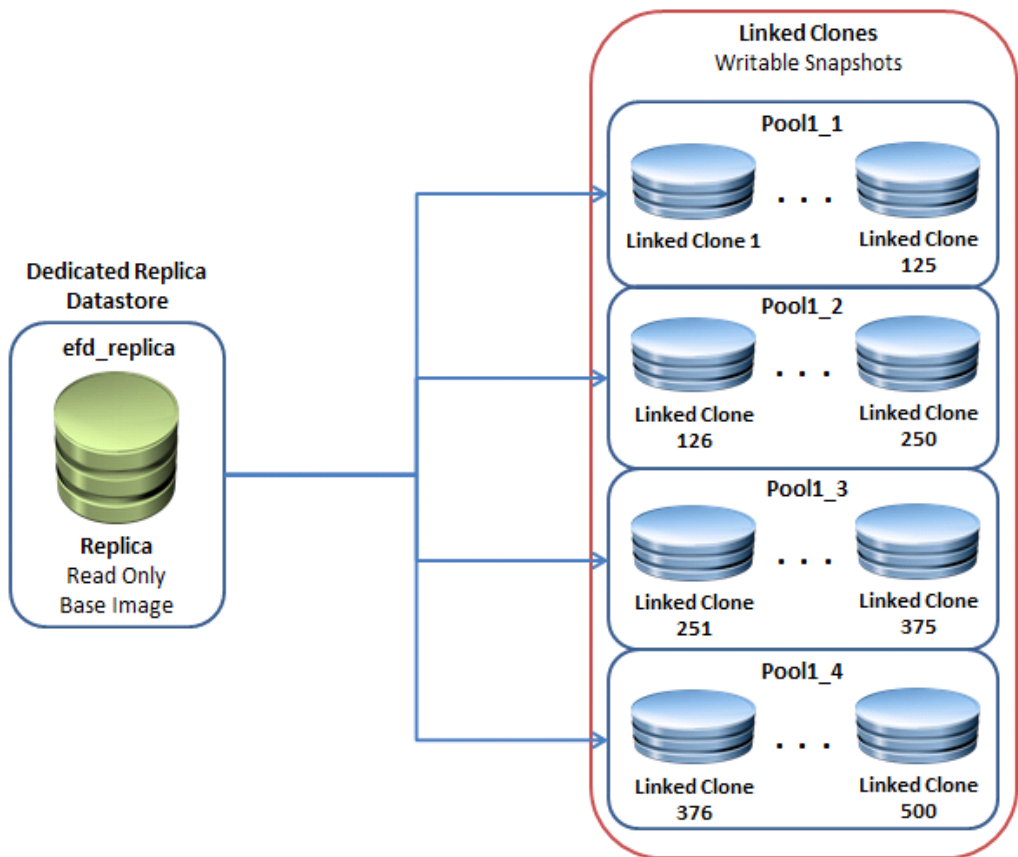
Dedicated Replica Datastore

efd_replica

Replica
Read Only
Base Image

Linked Clones
Writable Snapshots

Pool1_1

Linked Clone 1 . . . Linked Clone 125

Pool1_2

Linked Clone 126 . . . Linked Clone 250

Pool1_3

Linked Clone 251 . . . Linked Clone 375

Pool1_4

Linked Clone 376 . . . Linked Clone 500